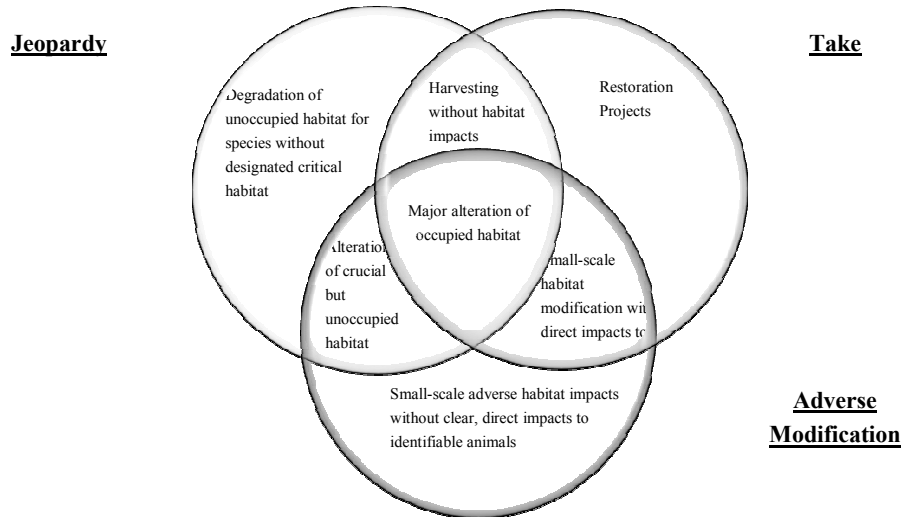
Jeopardy

Take

Degradation of unoccupied habitat for species without designated critical habitat

Harvesting without habitat impacts

Restoration Projects

Major alteration of occupied habitat

Alteratio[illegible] of crucial but unoccupied habitat

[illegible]mall-scale habitat modification wi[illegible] direct impacts t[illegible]

Small-scale adverse habitat impacts without clear, direct impacts to identifiable animals

Adverse Modification